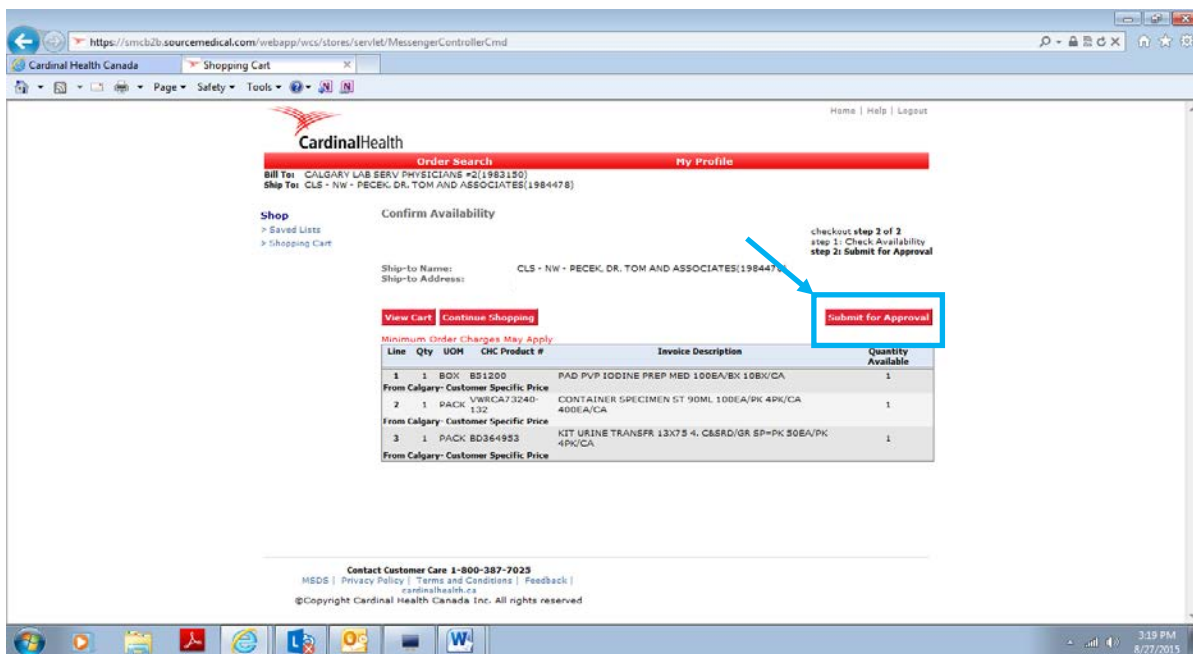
https://smcb2b.sourcemedical.com/webapp/wcs/stores/servlet/MessengerControllerCmd

Cardinal Health Canada | Shopping Cart

Page ▾ Safety ▾ Tools ▾

Home | Help | Logout

CardinalHealth

Order Search | My Profile

Bill To: CALGARY LAB SERV PHYSICIANS #2(1983150)
Ship To: CLS - NW - PECEK, DR. TOM AND ASSOCIATES(1984478)

Shop
> Saved Lists
> Shopping Cart

Confirm Availability

checkout step 2 of 2
step 1: Check Availability
step 2: Submit for Approval

Ship-to Name: CLS - NW - PECEK, DR. TOM AND ASSOCIATES(1984478)
Ship-to Address:

View Cart | Continue Shopping | Submit for Approval

Minimum Order Charges May Apply

| Line | Qty | UOM | CHC Product # | Invoice Description | Quantity Available |
|---|---|---|---|---|---|
| 1 | 1 | BOX | BS1200 | PAD PVP IODINE PREP MED 100EA/BX 10BX/CA | 1 |
| From Calgary- Customer Specific Price | | | | | |
| 2 | 1 | PACK | VWRCA73240-132 | CONTAINER SPECIMEN ST 90ML 100EA/PK 4PK/CA 400EA/CA | 1 |
| From Calgary- Customer Specific Price | | | | | |
| 3 | 1 | PACK | BD364953 | KIT URINE TRANSFR 13X75 4. C&SRD/GR SP=PK 50EA/PK 4PK/CA | 1 |
| From Calgary- Customer Specific Price | | | | | |

Contact Customer Care 1-800-387-7025
MSDS | Privacy Policy | Terms and Conditions | Feedback |
cardinalhealth.ca
©Copyright Cardinal Health Canada Inc. All rights reserved

3:19 PM
8/27/2015